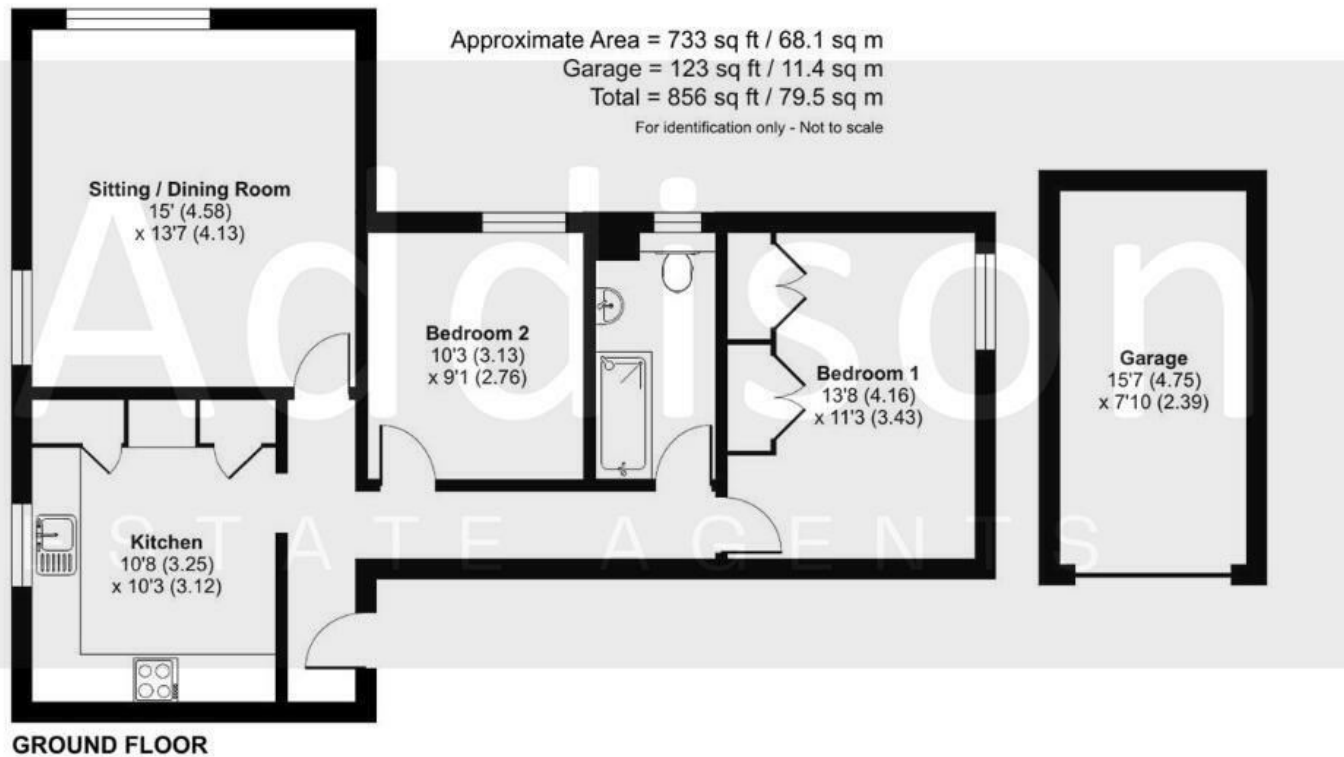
Approximate Area = 733 sq ft / 68.1 sq m
Garage = 123 sq ft / 11.4 sq m
Total = 856 sq ft / 79.5 sq m
For identification only - Not to scale

Addison
STATE AGENTS

Sitting / Dining Room
15' (4.58)
x 13'7 (4.13)

Bedroom 2
10'3 (3.13)
x 9'1 (2.76)

Bedroom 1
13'8 (4.16)
x 11'3 (3.43)

Garage
15'7 (4.75)
x 7'10 (2.39)

Kitchen
10'8 (3.25)
x 10'3 (3.12)

GROUND FLOOR